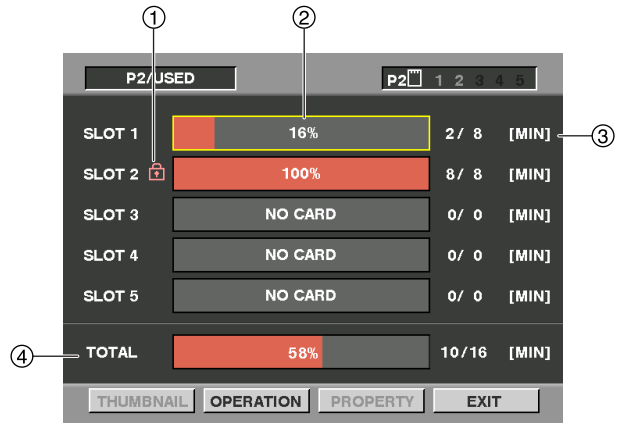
①
②
P2/USED
P2 1 2 3 4 5
SLOT 1
16%
2/ 8 [MIN]
③
SLOT 2
100%
8/ 8 [MIN]
SLOT 3
NO CARD
0/ 0 [MIN]
SLOT 4
NO CARD
0/ 0 [MIN]
SLOT 5
NO CARD
0/ 0 [MIN]
④
TOTAL
58%
10/16 [MIN]
THUMBNAIL
OPERATION
PROPERTY
EXIT